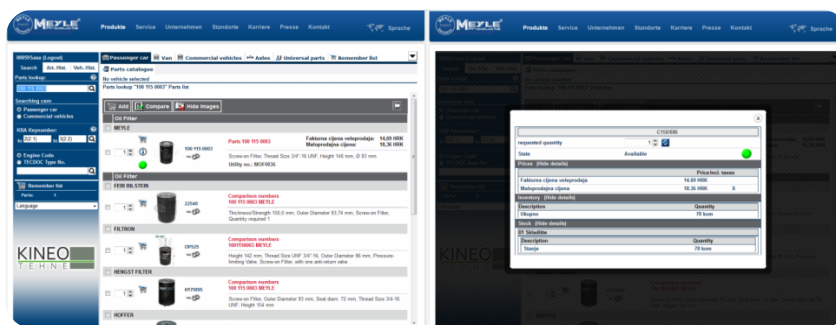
MEYLE Produkte Service Unternehmen Standorte Karriere Presse Kontakt Sprache

08/9/Sasa (Logout)
Search | Art.-Nbr. | Veh.-Nbr.
Parts lookup:
Searching cars:
Passenger car
Commercial vehicles
KBA Repnumber:
to
Engine Code
TECDOC Type No.
Remember list
Language

Passenger car | Van | Commercial vehicles | Axles | Universal parts | Remember list
Parts catalogue
No vehicle selected
Parts lookup "100 115 0003" Parts list
Add | Compare | Hide images
Oil Filter
MEYLE
100 115 0003
Parts 100 115 0003
Fakturna cijena veleprodaja: 14,69 HRK
Maloprodajna cijena: 18,36 HRK
Utility no.: MOF0036
Screw-on Filter, Thread Size 3/4"-16 UNF, Height 140 mm, Ø 93 mm.
Oil Filter
FEBI BILSTEIN
22540
Comparison numbers
100 115 0003 MEYLE
Thickness/Strength 150.0 mm, Outer Diameter 93.74 mm, Screw-on Filter, Quantity required 1
FILTRON
OP525
Comparison numbers
1001150003 MEYLE
Height 142 mm, Thread Size 3/4" UNF 3/4"-16, Outer Diameter 96 mm, Pressure-limiting Valve, Screw-on Filter, with one anti-return valve.
HENGST FILTER
H17W05
Comparison numbers
100 115 0003 MEYLE
Screw-on Filter, Outer Diameter 93 mm, Seal diam. 72 mm, Thread Size 3/4-16 UNF, Height 164 mm
HOFFER

KINEO TEHNE

MEYLE Produkte Service Unternehmen Standorte Karriere Presse Kontakt Sprache

C10/X86
requested quantity | 1
State | Available
Prices (Hide details)
Price Incl. taxes
Fakturna cijena veleprodaja | 14.69 HRK
Maloprodajna cijena | 18.36 HRK | X
Inventory (Hide details)
| Description | Quantity |
|---|---|
| Ukupno | 70 kom |
Stock (Hide details)
01 Skladište
| Description | Quantity |
|---|---|
| Stanje | 70 kom |